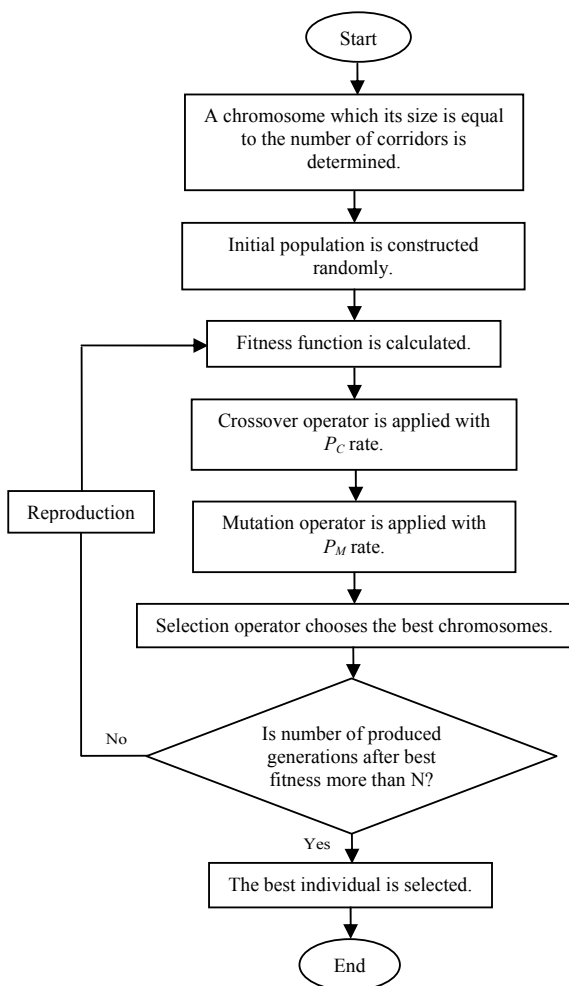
Start

A chromosome which its size is equal to the number of corridors is determined.

Initial population is constructed randomly.

Fitness function is calculated.

Crossover operator is applied with $P_C$ rate.

Reproduction

Mutation operator is applied with $P_M$ rate.

Selection operator chooses the best chromosomes.

No

Is number of produced generations after best fitness more than N?

Yes

The best individual is selected.

End